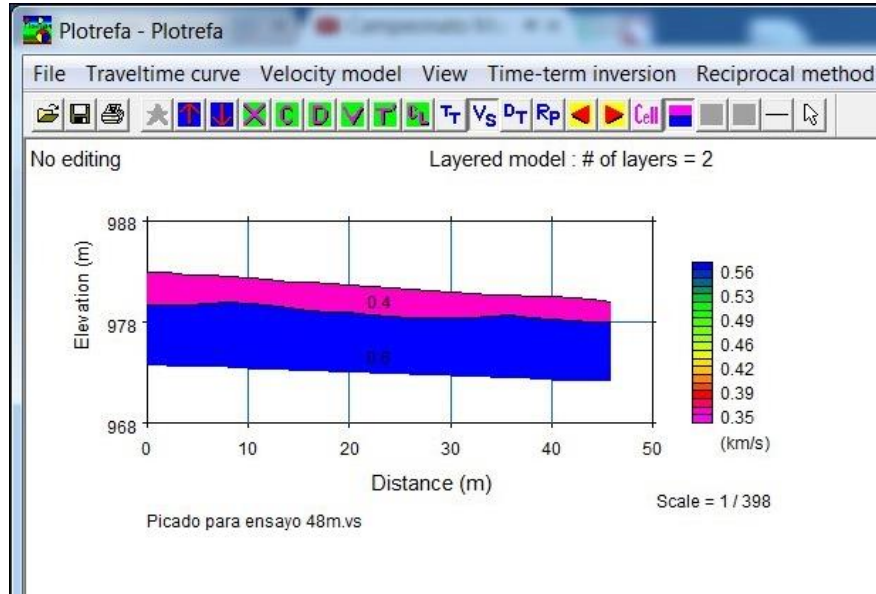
Plotrefa - Plotrefa

File Traveltime curve Velocity model View Time-term inversion Reciprocal method

$T_T$ $V_S$ $D_T$ $R_P$ Cell

No editing

Layered model : # of layers = 2

988

978

968

Elevation (m)

0.4

0.6

0 10 20 30 40 50

Distance (m)

0.56
0.53
0.49
0.46
0.42
0.39
0.35
(km/s)

Scale = 1 / 398

Picado para ensayo 48m.vs